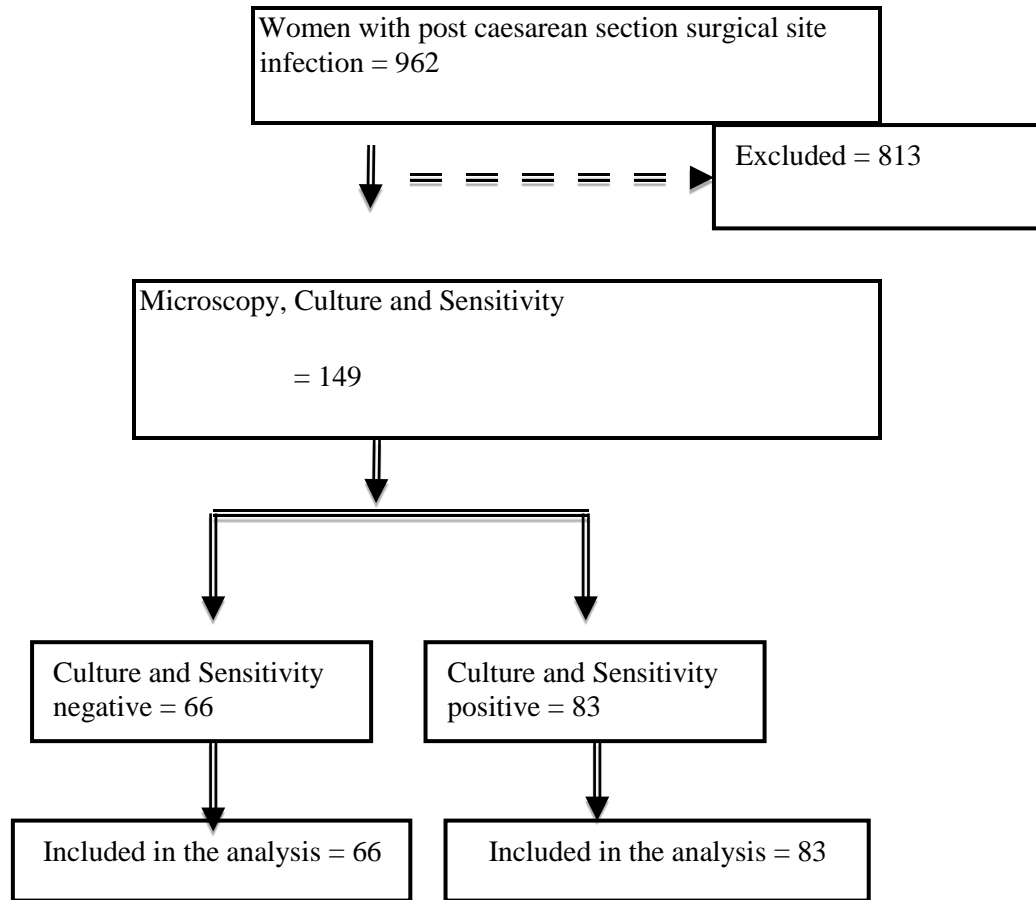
Women with post caesarean section surgical site infection = 962

Excluded = 813

Microscopy, Culture and Sensitivity

= 149

Culture and Sensitivity negative = 66

Culture and Sensitivity positive = 83

Included in the analysis = 66

Included in the analysis = 83